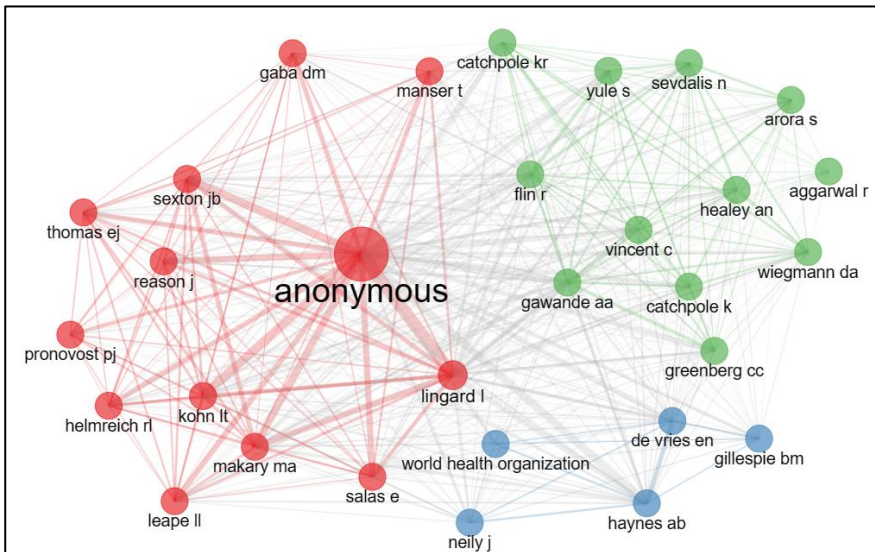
gaba dm
manser t
catchpole kr
yule s
sevdalis n
arora s
sexton jb
flin r
aggarwal r
healey an
thomas ej
vincent c
reason j
wiegmann da
anonymous
gawande aa
catchpole k
pronovost pj
greenberg cc
lingard l
helmreich rl
kohn lt
de vries en
gillespie bm
world health organization
makary ma
salas e
leape ll
haynes ab
neily j